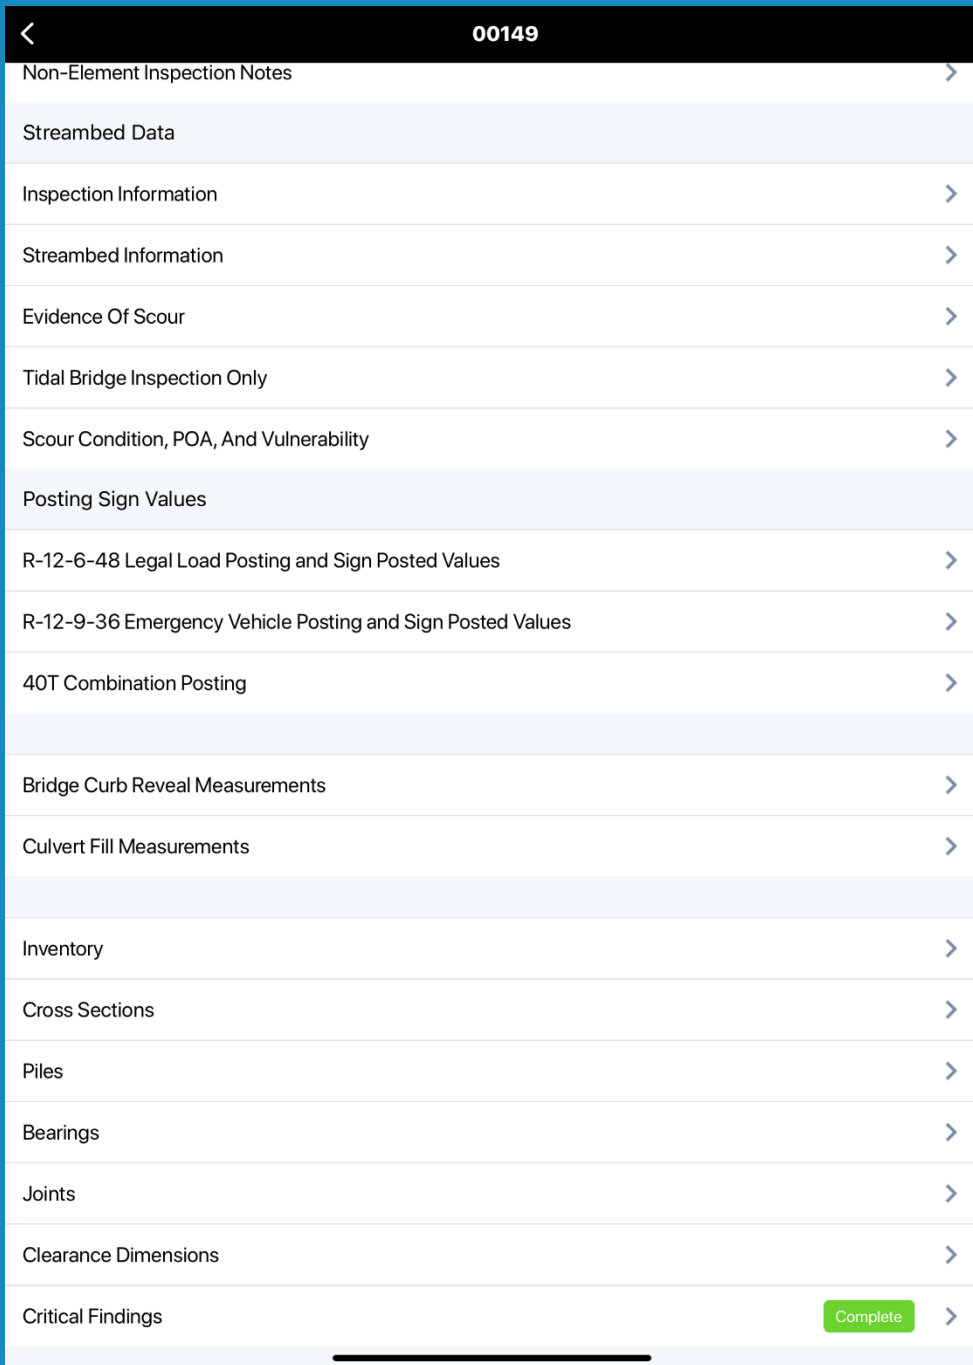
00149

Non-Element Inspection Notes

Streambed Data

Inspection Information

Streambed Information

Evidence Of Scour

Tidal Bridge Inspection Only

Scour Condition, POA, And Vulnerability

Posting Sign Values

R-12-6-48 Legal Load Posting and Sign Posted Values

R-12-9-36 Emergency Vehicle Posting and Sign Posted Values

40T Combination Posting

Bridge Curb Reveal Measurements

Culvert Fill Measurements

Inventory

Cross Sections

Piles

Bearings

Joints

Clearance Dimensions

Critical Findings

Complete